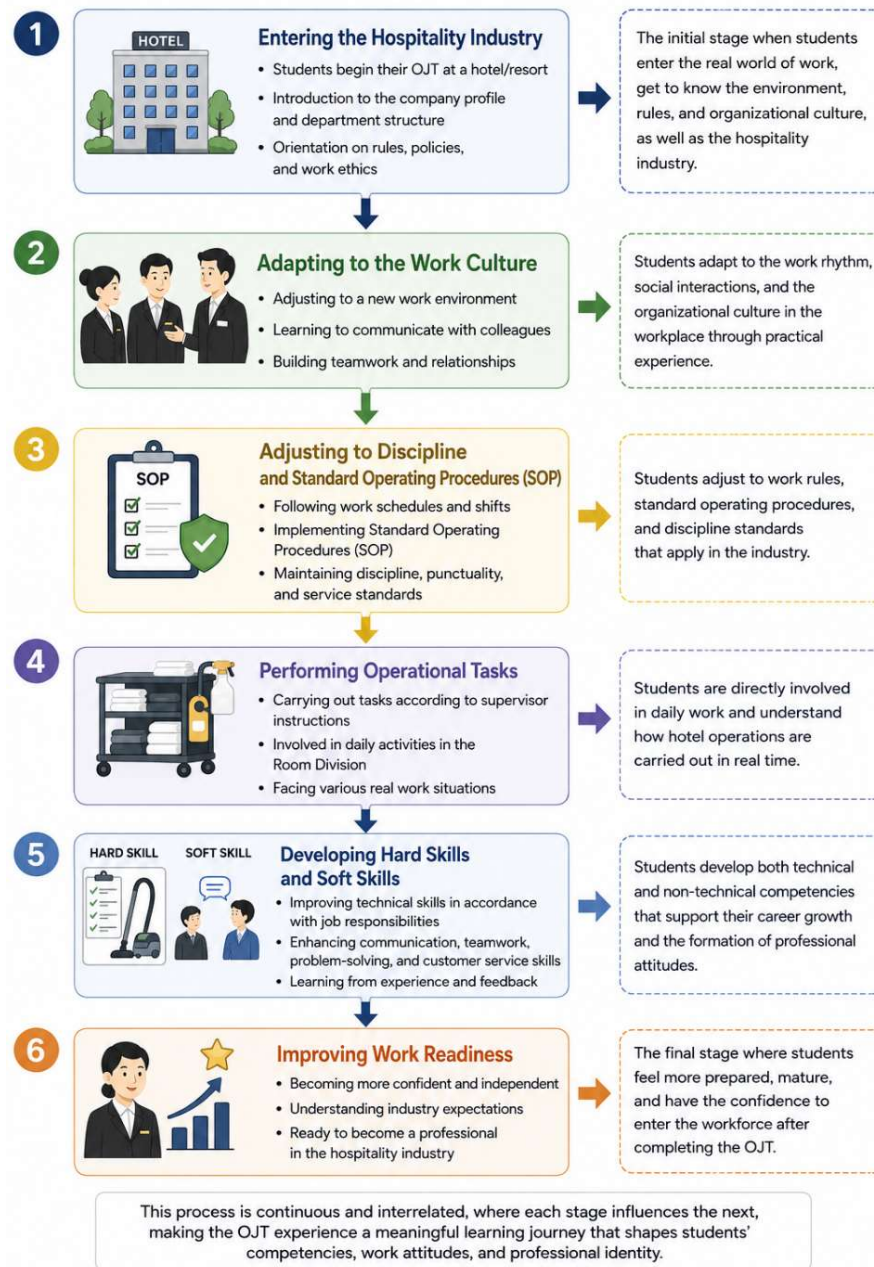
1

HOTEL

Entering the Hospitality Industry

• Students begin their OJT at a hotel/resort
• Introduction to the company profile and department structure
• Orientation on rules, policies, and work ethics

The initial stage when students enter the real world of work, get to know the environment, rules, and organizational culture, as well as the hospitality industry.

2

Adapting to the Work Culture

• Adjusting to a new work environment
• Learning to communicate with colleagues
• Building teamwork and relationships

Students adapt to the work rhythm, social interactions, and the organizational culture in the workplace through practical experience.

3

SOP

Adjusting to Discipline and Standard Operating Procedures (SOP)

• Following work schedules and shifts
• Implementing Standard Operating Procedures (SOP)
• Maintaining discipline, punctuality, and service standards

Students adjust to work rules, standard operating procedures, and discipline standards that apply in the industry.

4

Performing Operational Tasks

• Carrying out tasks according to supervisor instructions
• Involved in daily activities in the Room Division
• Facing various real work situations

Students are directly involved in daily work and understand how hotel operations are carried out in real time.

5

HARD SKILL

SOFT SKILL

Developing Hard Skills and Soft Skills

• Improving technical skills in accordance with job responsibilities
• Enhancing communication, teamwork, problem-solving, and customer service skills
• Learning from experience and feedback

Students develop both technical and non-technical competencies that support their career growth and the formation of professional attitudes.

6

Improving Work Readiness

• Becoming more confident and independent
• Understanding industry expectations
• Ready to become a professional in the hospitality industry

The final stage where students feel more prepared, mature, and have the confidence to enter the workforce after completing the OJT.

This process is continuous and interrelated, where each stage influences the next, making the OJT experience a meaningful learning journey that shapes students' competencies, work attitudes, and professional identity.